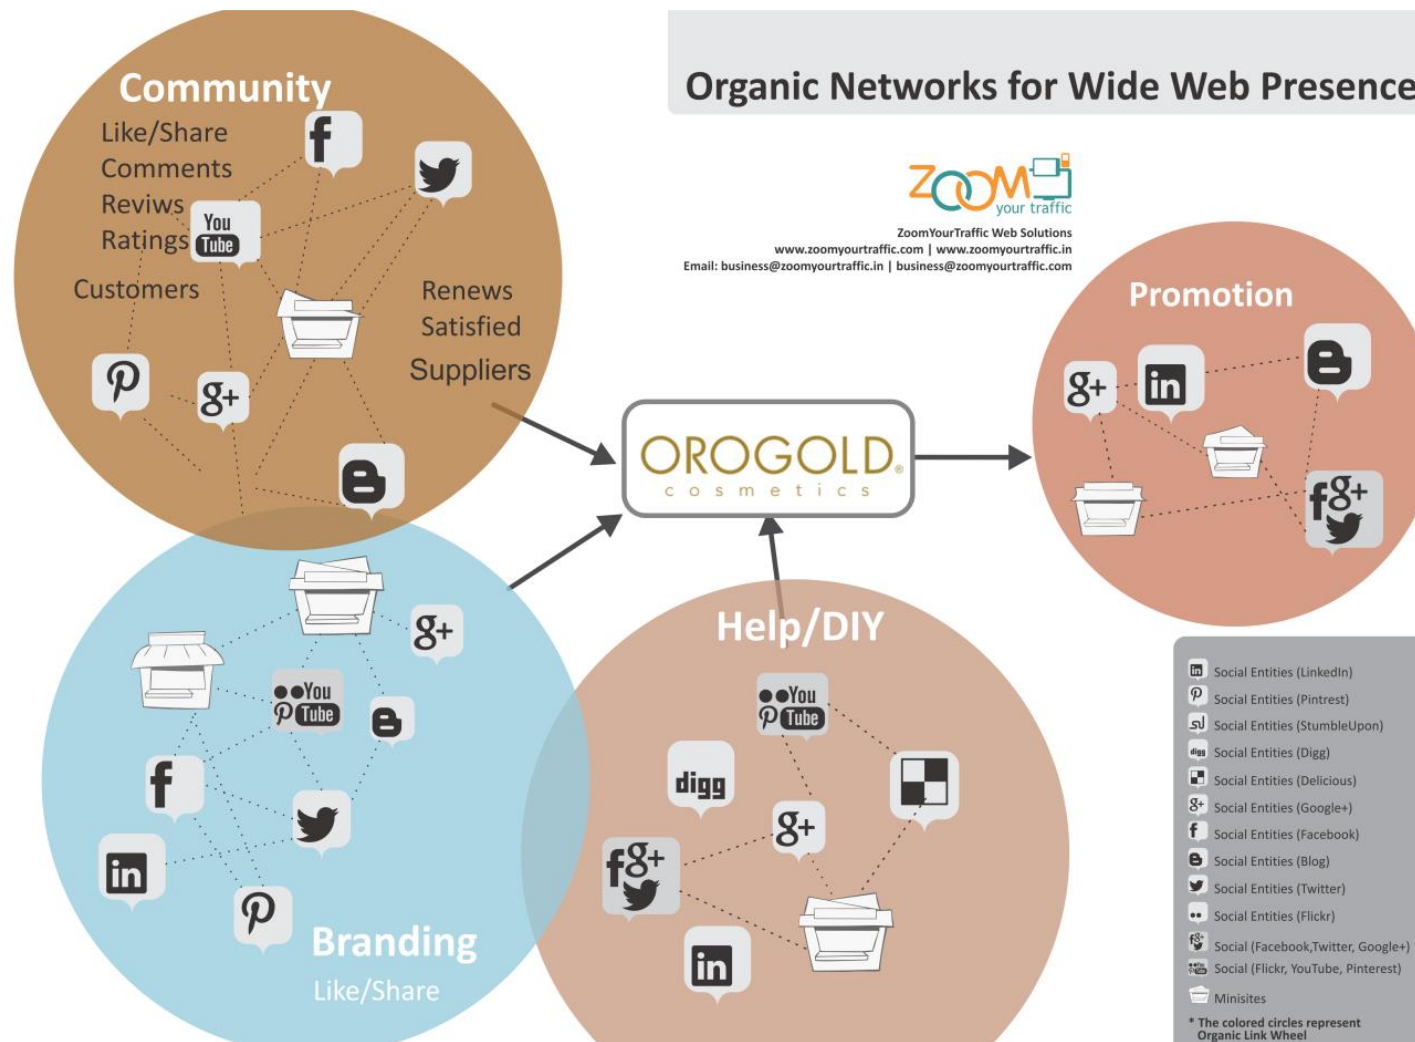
Organic Networks for Wide Web Presence

ZOOM your traffic
ZoomYourTraffic Web Solutions
www.zoomyourtraffic.com | www.zoomyourtraffic.in
Email: business@zoomyourtraffic.in | business@zoomyourtraffic.com

Community
Like/Share
Comments
Reviws
Ratings
Customers
Renews
Satisfied
Suppliers

f
You Tube
g+

OROGOLD
cosmetics

Promotion
g+
in

Branding
Like/Share
g+
You Tube
f
in

Help/DIY
You Tube
digg
g+
in

Social Entities (LinkedIn)
Social Entities (Pintrest)
Social Entities (StumbleUpon)
Social Entities (Digg)
Social Entities (Delicious)
Social Entities (Google+)
Social Entities (Facebook)
Social Entities (Blog)
Social Entities (Twitter)
Social Entities (Flickr)
Social (Facebook,Twitter, Google+)
Social (Flickr, YouTube, Pinterest)
Minisites
* The colored circles represent Organic Link Wheel